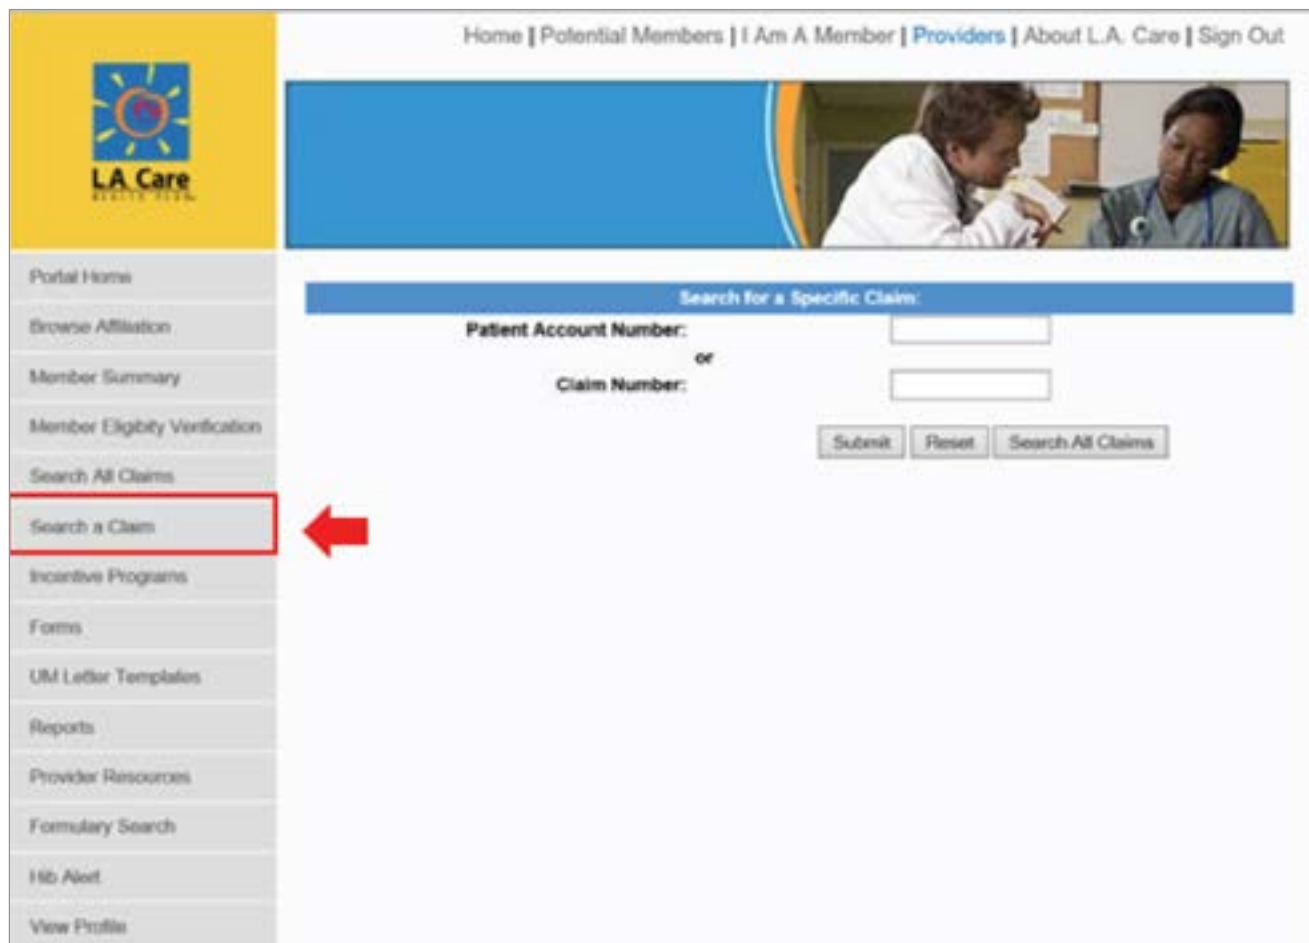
Home | Potential Members | I Am A Member | Providers | About L.A. Care | Sign Out

L.A. Care
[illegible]

Portal Home
Browse Affiliation
Member Summary
Member Eligibility Verification
Search All Claims
Search a Claim
Incentive Programs
Forms
UM Letter Templates
Reports
Provider Resources
Formulary Search
Hib Alert
View Profile

Search for a Specific Claim:
Patient Account Number:
or
Claim Number:
Submit Reset Search All Claims